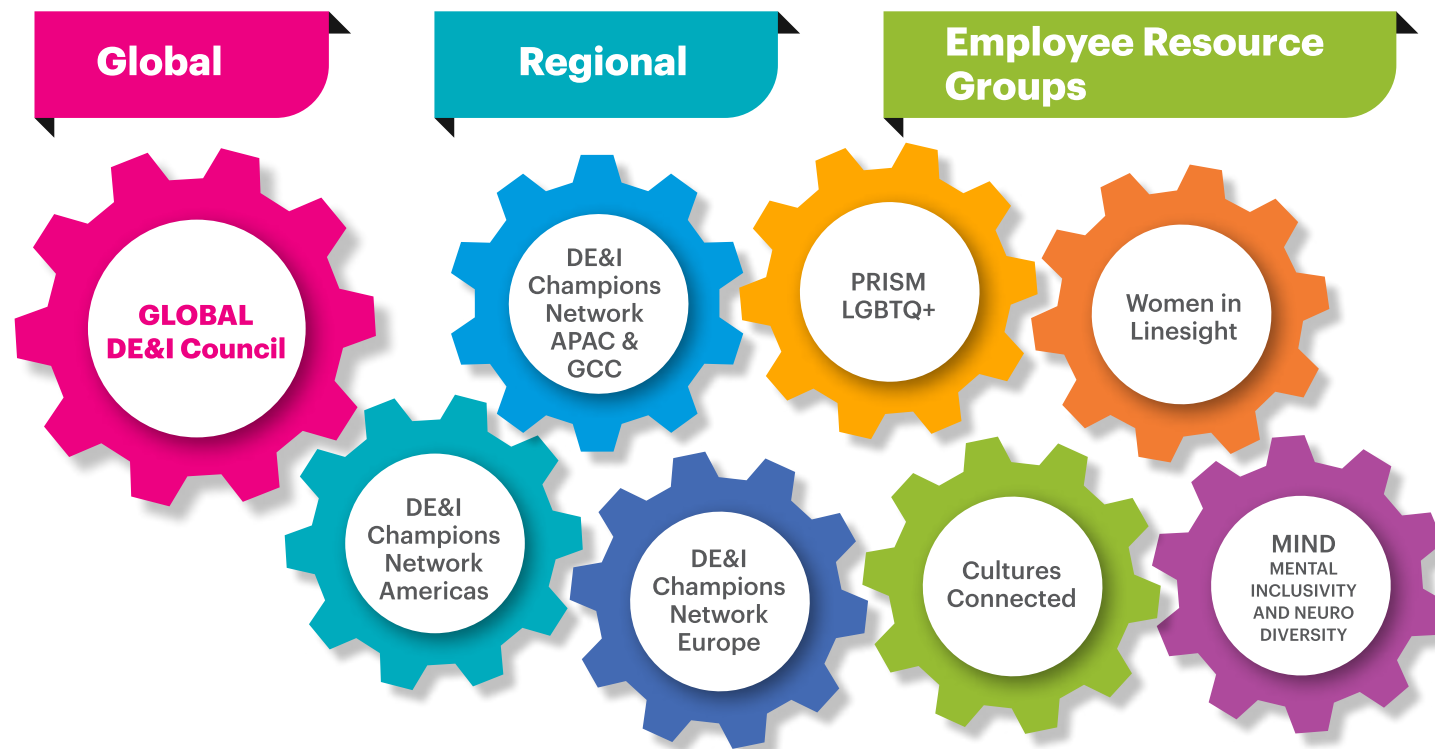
Global

Regional

Employee Resource Groups

GLOBAL DE&I Council

DE&I Champions Network APAC & GCC

DE&I Champions Network Americas

DE&I Champions Network Europe

PRISM LGBTQ+

Women in Linesight

Cultures Connected

MIND
MENTAL INCLUSIVITY AND NEURO DIVERSITY